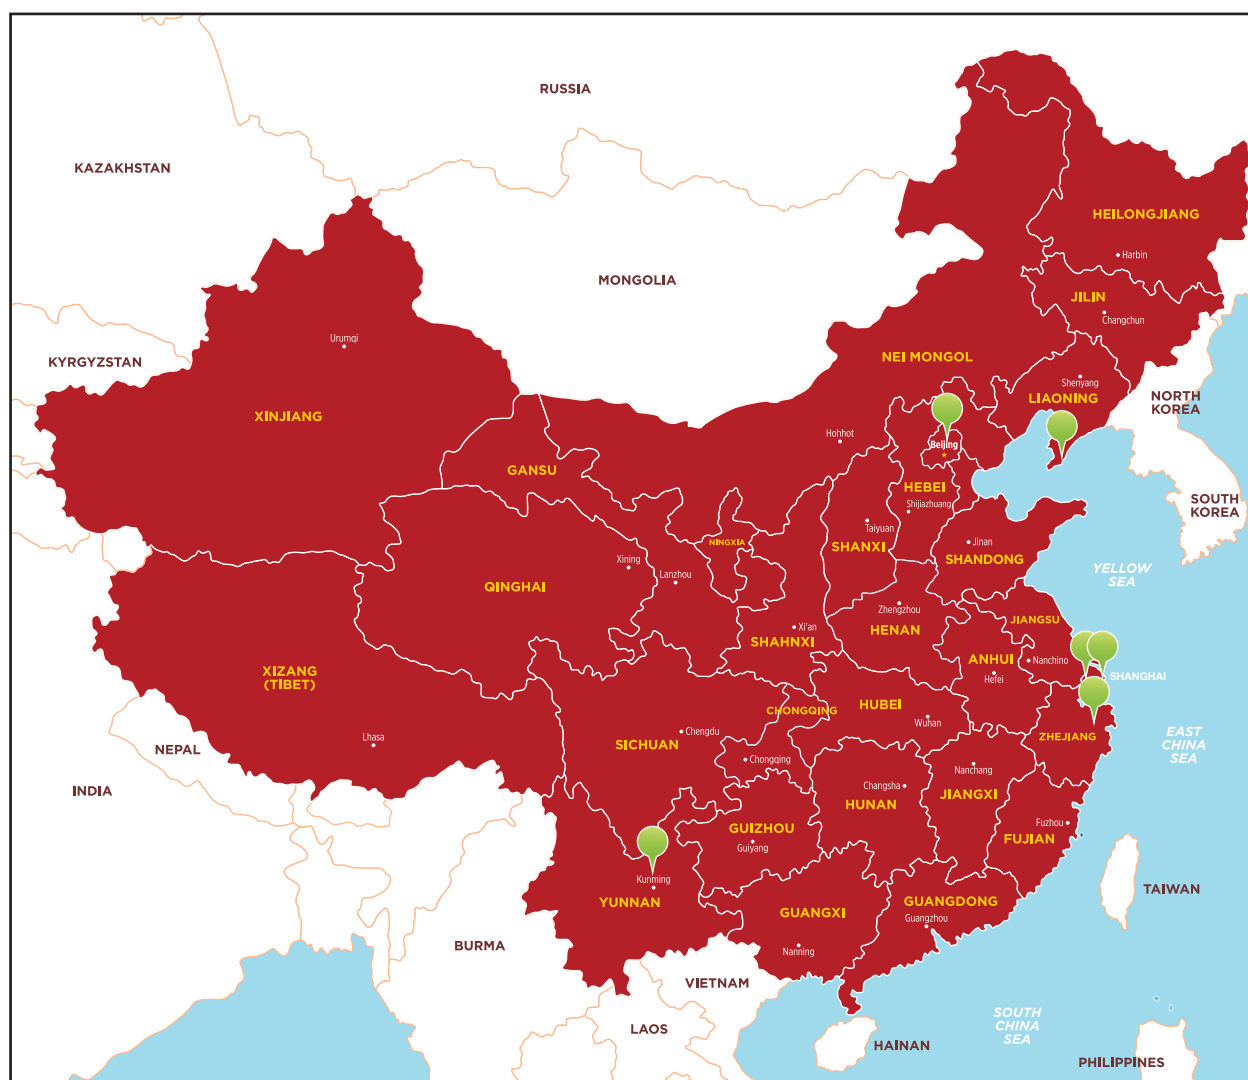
RUSSIA
KAZAKHSTAN
MONGOLIA
HEILONGJIANG
Harbin
JILIN
Changchun
KYRGYZSTAN
Urumqi
NEI MONGOL
Shenyang
LIAONING
NORTH KOREA
XINJIANG
Hohhot
Beijing
GANSU
HEBEI
Shijiazhuang
SOUTH KOREA
Taiyuan
Jinan
NINGXIA
SHANXI
SHANDONG
Xining
Lanzhou
YELLOW SEA
QINGHAI
Zhengzhou
JIANGSU
Xi'an
HENAN
SHAHNXI
ANHUI
Nanchino
SHANGHAI
XIZANG (TIBET)
Hefei
CHONGQING
HUBEI
Wuhan
Chengdu
ZHEJIANG
EAST CHINA SEA
Lhasa
SICHUAN
NEPAL
Chongqing
Nanchang
Changsha
JIANGXI
INDIA
HUNAN
Fuzhou
GUIZHOU
FUJIAN
Guiyang
TAIWAN
Kunming
YUNNAN
GUANGXI
GUANGDONG
Guangzhou
BURMA
Nanning
VIETNAM
SOUTH CHINA SEA
LAOS
HAINAN
PHILIPPINES